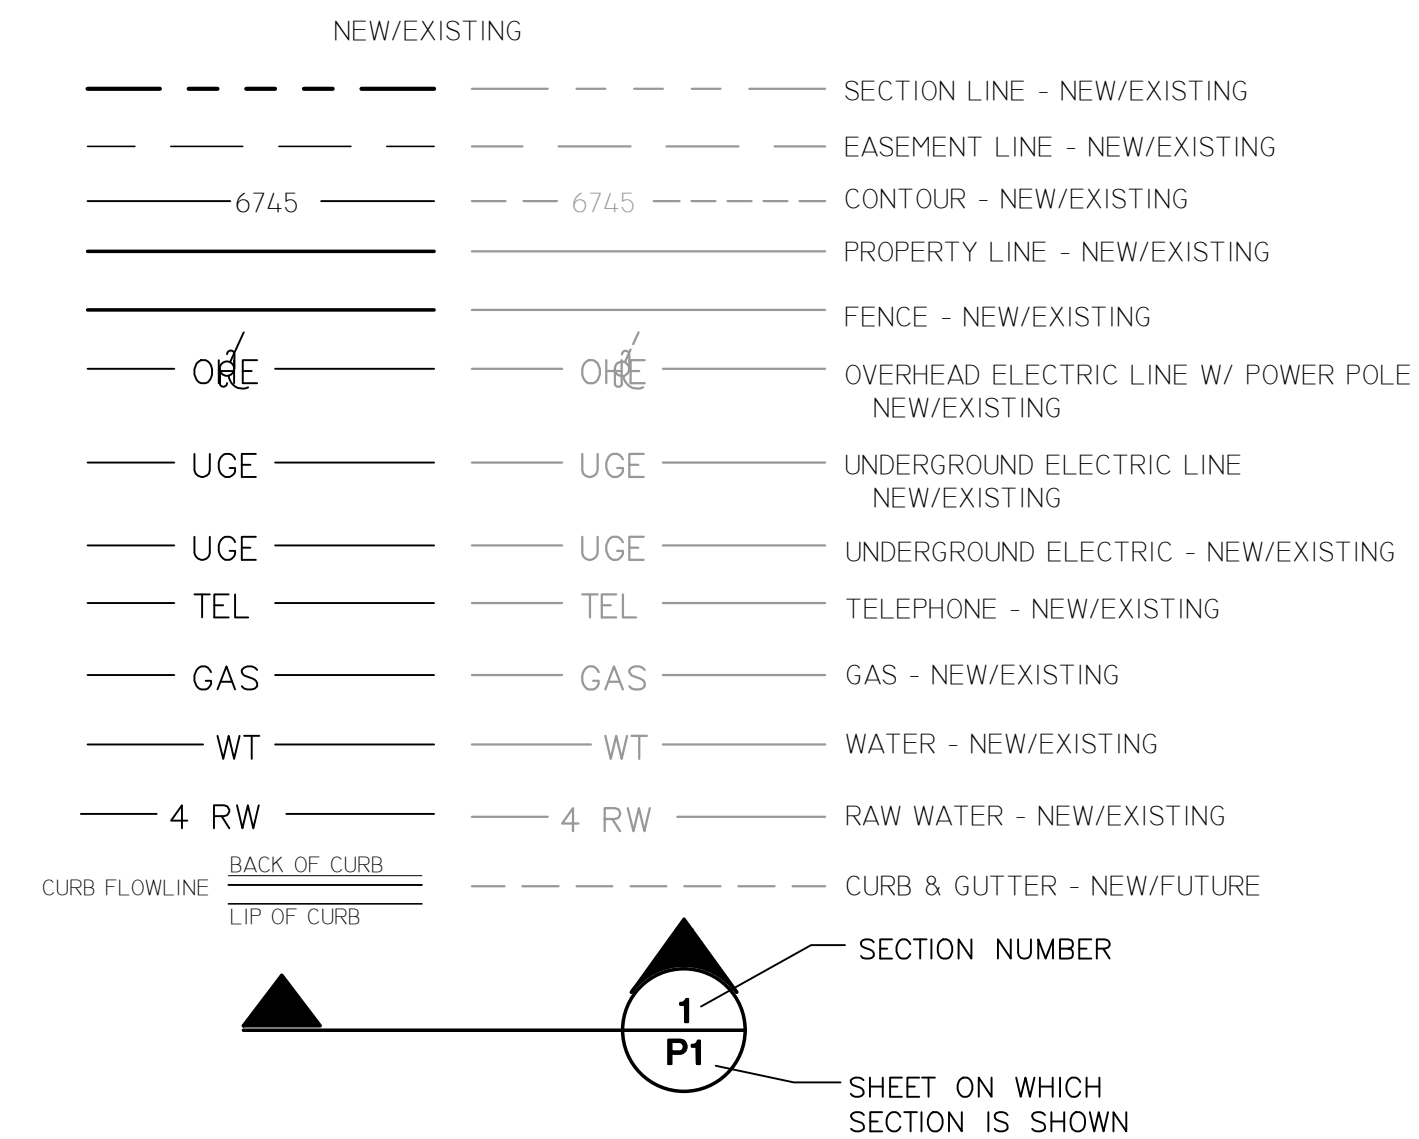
NEW/EXISTING

SECTION LINE - NEW/EXISTING

EASEMENT LINE - NEW/EXISTING

6745 6745 CONTOUR - NEW/EXISTING

PROPERTY LINE - NEW/EXISTING

FENCE - NEW/EXISTING

OHE OHE OVERHEAD ELECTRIC LINE W/ POWER POLE NEW/EXISTING

UGE UGE UNDERGROUND ELECTRIC LINE NEW/EXISTING

UGE UGE UNDERGROUND ELECTRIC - NEW/EXISTING

TEL TEL TELEPHONE - NEW/EXISTING

GAS GAS GAS - NEW/EXISTING

WT WT WATER - NEW/EXISTING

4 RW 4 RW RAW WATER - NEW/EXISTING

CURB FLOWLINE BACK OF CURB LIP OF CURB CURB & GUTTER - NEW/FUTURE

SECTION NUMBER

1
P1

SHEET ON WHICH SECTION IS SHOWN